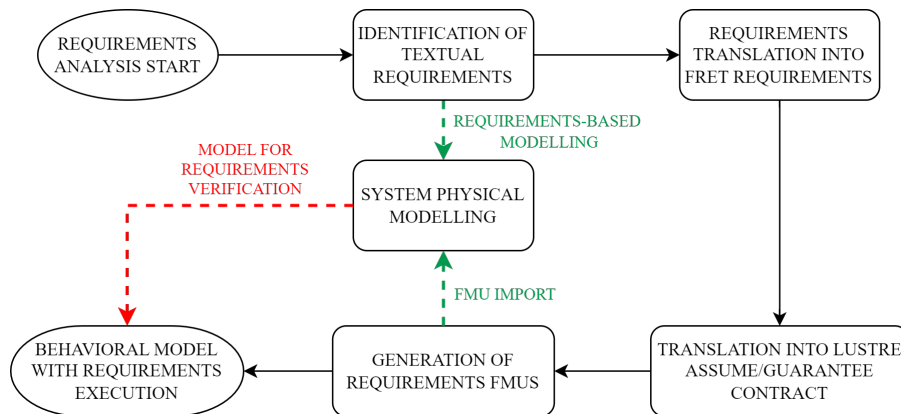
REQUIREMENTS ANALYSIS START

IDENTIFICATION OF TEXTUAL REQUIREMENTS

REQUIREMENTS TRANSLATION INTO FRET REQUIREMENTS

REQUIREMENTS-BASED MODELLING

MODEL FOR REQUIREMENTS VERIFICATION

SYSTEM PHYSICAL MODELLING

FMU IMPORT

BEHAVIORAL MODEL WITH REQUIREMENTS EXECUTION

GENERATION OF REQUIREMENTS FMUS

TRANSLATION INTO LUSTRE ASSUME/GUARANTEE CONTRACT